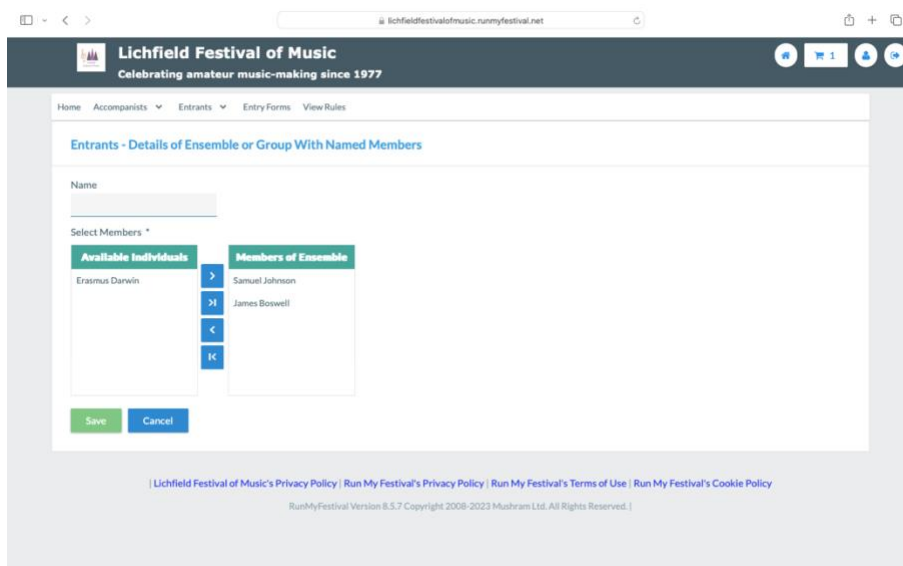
lichfieldfestivalofmusic.runmyfestival.net

Lichfield Festival of Music
Celebrating amateur music-making since 1977

1

Home Accompanists Entrants Entry Forms View Rules

Entrants - Details of Ensemble or Group With Named Members

Name

Select Members *

| Available Individuals | Members of Ensemble |
|---|---|
| Erasmus Darwin | Samuel Johnson |
| | James Boswell |

Save Cancel

| Lichfield Festival of Music's Privacy Policy | Run My Festival's Privacy Policy | Run My Festival's Terms of Use | Run My Festival's Cookie Policy

RunMyFestival Version 8.5.7 Copyright 2008-2023 Mushram Ltd. All Rights Reserved. |